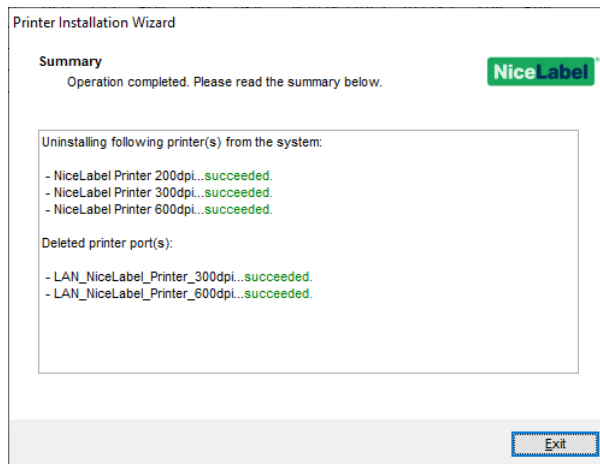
Printer Installation Wizard

Summary
Operation completed. Please read the summary below.

NiceLabel

Uninstalling following printer(s) from the system:

- NiceLabel Printer 200dpi...succeeded.
- NiceLabel Printer 300dpi...succeeded.
- NiceLabel Printer 600dpi...succeeded.

Deleted printer port(s):

- LAN_NiceLabel_Printer_300dpi...succeeded.
- LAN_NiceLabel_Printer_600dpi...succeeded.

Exit